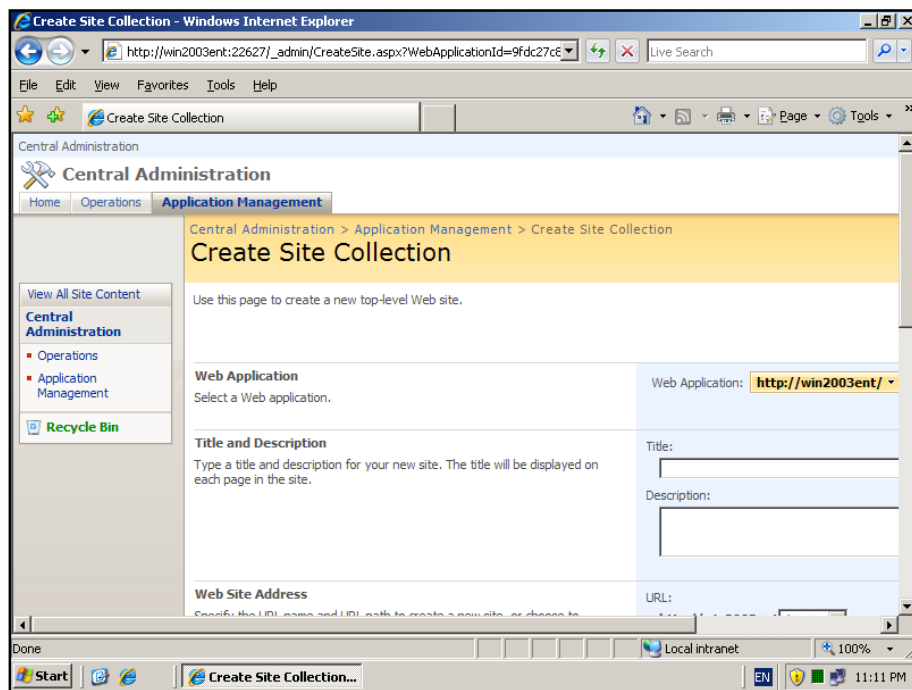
Create Site Collection - Windows Internet Explorer

http://win2003ent:22627/_admin/CreateSite.aspx?WebApplicationId=9fdc27c8

Live Search

File Edit View Favorites Tools Help

Create Site Collection

Page Tools

Central Administration

Central Administration

Home Operations Application Management

Central Administration > Application Management > Create Site Collection

Create Site Collection

Use this page to create a new top-level Web site.

View All Site Content

Central Administration

Operations

Application Management

Recycle Bin

Web Application

Select a Web application.

Web Application: http://win2003ent/

Title and Description

Type a title and description for your new site. The title will be displayed on each page in the site.

Title:

Description:

Web Site Address

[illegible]

URL:

Done

Local intranet

100%

Start

Create Site Collection...

EN

11:11 PM